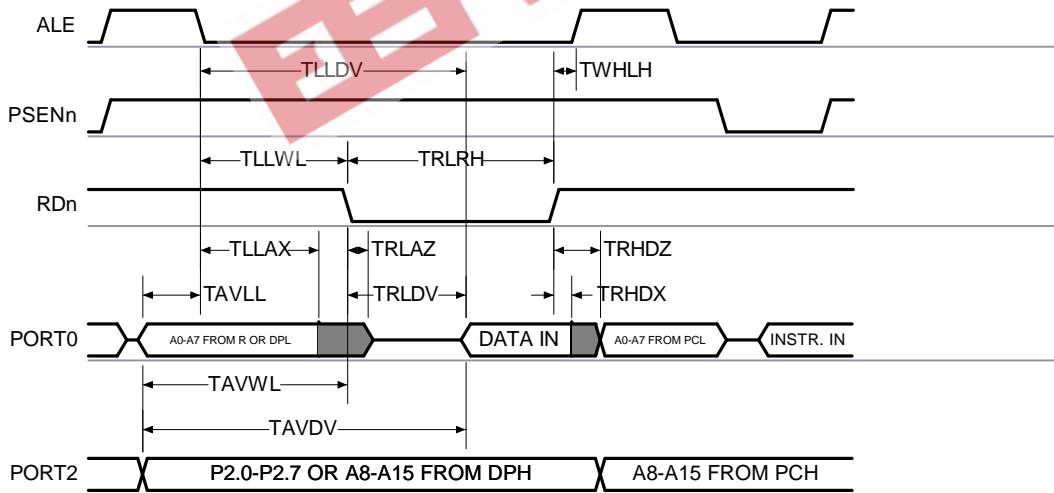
ALE

TLLDV

TWHLH

PSENn

TLLWL

TRLRH

RDn

TLLAX

TRLAZ

TRHDZ

TAVLL

TRLDV

TRHDX

PORT0

A0-A7 FROM R OR DPL

DATA IN

A0-A7 FROM PCL

INSTR. IN

TAVWL

TAVDV

PORT2

P2.0-P2.7 OR A8-A15 FROM DPH

A8-A15 FROM PCH